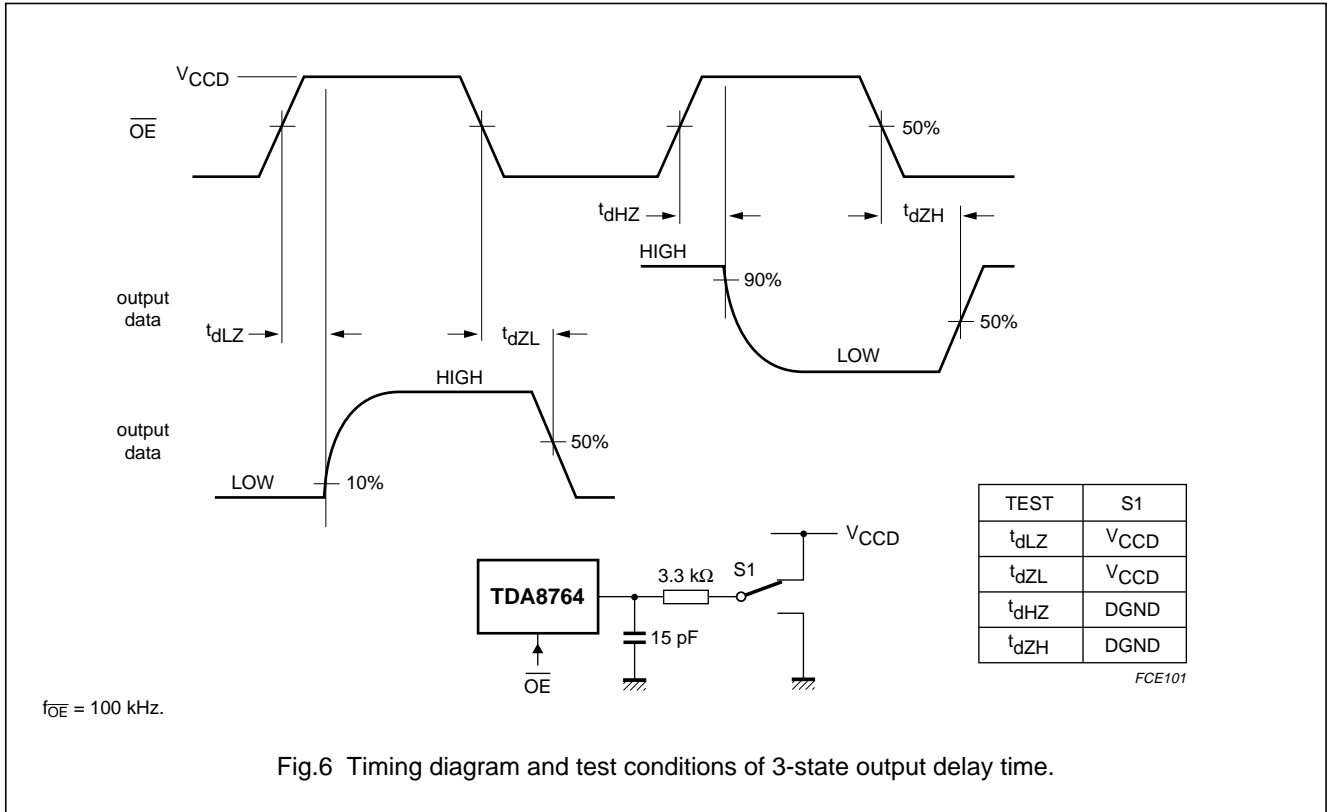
$V_{CCD}$

$\overline{OE}$

50%

$t_{dHZ}$

$t_{dZH}$

HIGH

90%

output data

$t_{dLZ}$

$t_{dZL}$

50%

LOW

HIGH

output data

50%

LOW

10%

| TEST | S1 |
|---|---|
| $t_{dLZ}$ | $V_{CCD}$ |
| $t_{dZL}$ | $V_{CCD}$ |
| $t_{dHZ}$ | DGND |
| $t_{dZH}$ | DGND |

$V_{CCD}$

3.3 kΩ

S1

TDA8764

15 pF

$\overline{OE}$

FCE101

$f_{\overline{OE}}$ = 100 kHz.

Fig.6 Timing diagram and test conditions of 3-state output delay time.